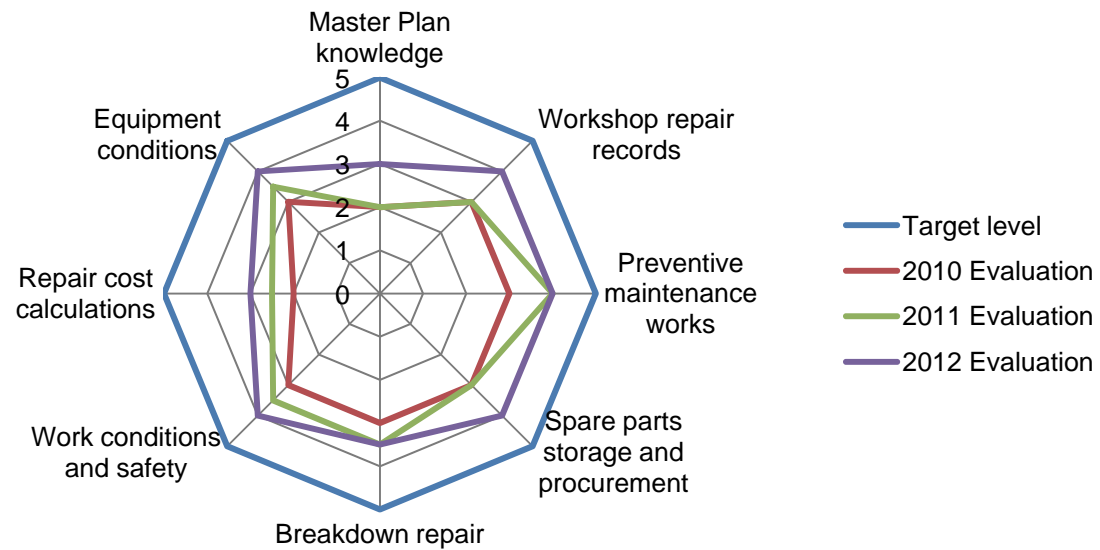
Master Plan knowledge

5
4
3
2
1
0

Workshop repair records

Preventive maintenance works

Spare parts storage and procurement

Breakdown repair

Work conditions and safety

Repair cost calculations

Equipment conditions

Target level
2010 Evaluation
2011 Evaluation
2012 Evaluation